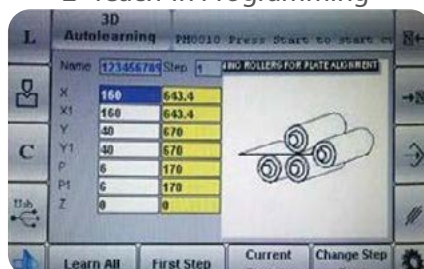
2- Teach-in Programming

L

3D Autolearning

PH0010 Press Start to start c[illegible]

Name 123456789 Step 1

4NO ROLLERS FOR PLATE ALIGNMENT

| X | 160 | 643.4 |
|---|---|---|
| X1 | 160 | 643.4 |
| Y | 40 | 670 |
| Y1 | 40 | 670 |
| P | 6 | 170 |
| P1 | 6 | 170 |
| Z | 0 | 0 |

C

Usb

Learn All

First Step

Current

Change Step